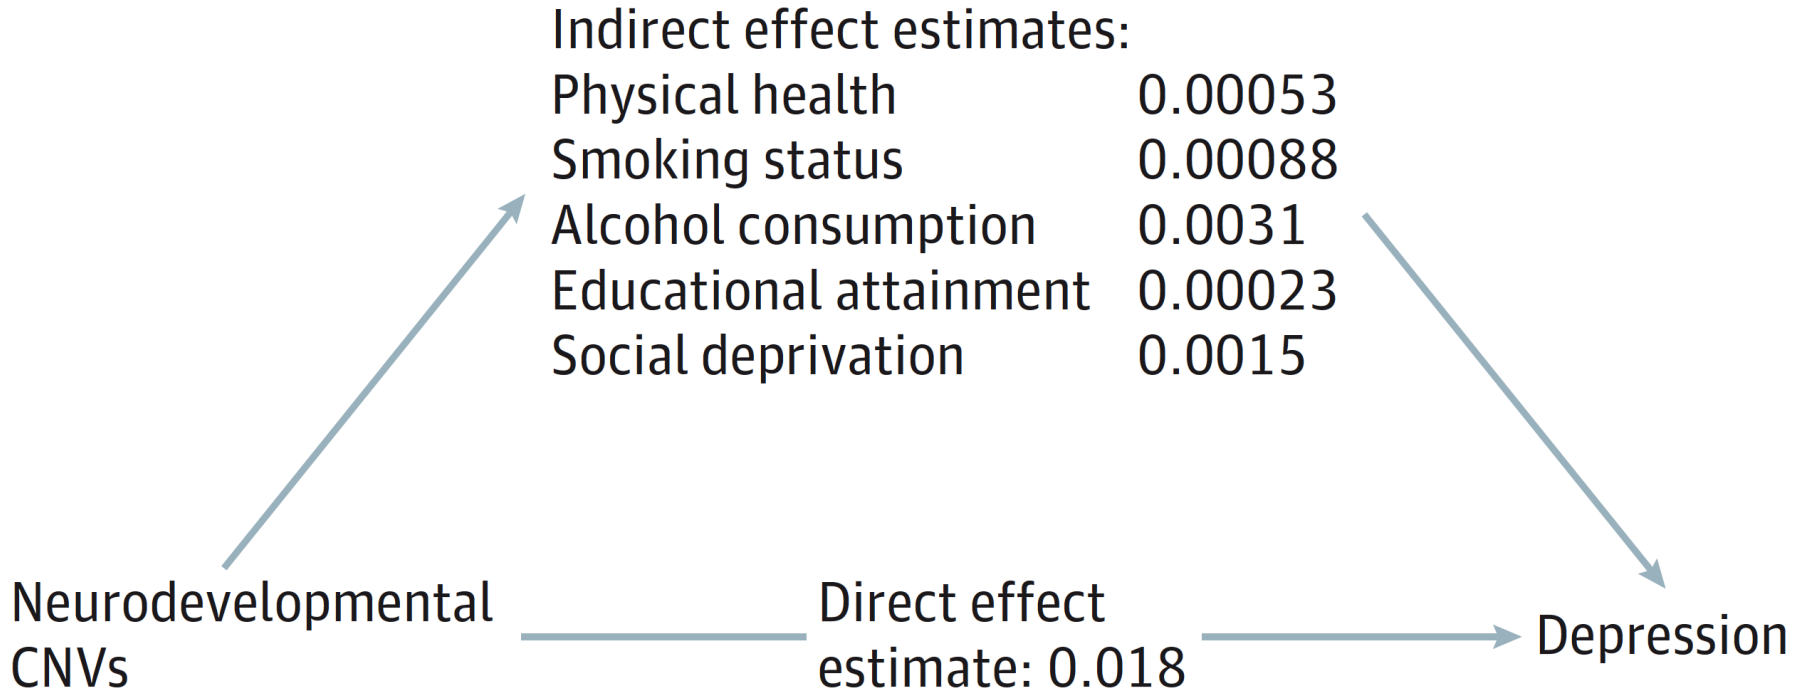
Indirect effect estimates:

| | |
|---|---|
| Physical health | 0.00053 |
| Smoking status | 0.00088 |
| Alcohol consumption | 0.0031 |
| Educational attainment | 0.00023 |
| Social deprivation | 0.0015 |

Neurodevelopmental CNVs

Direct effect estimate: 0.018

Depression